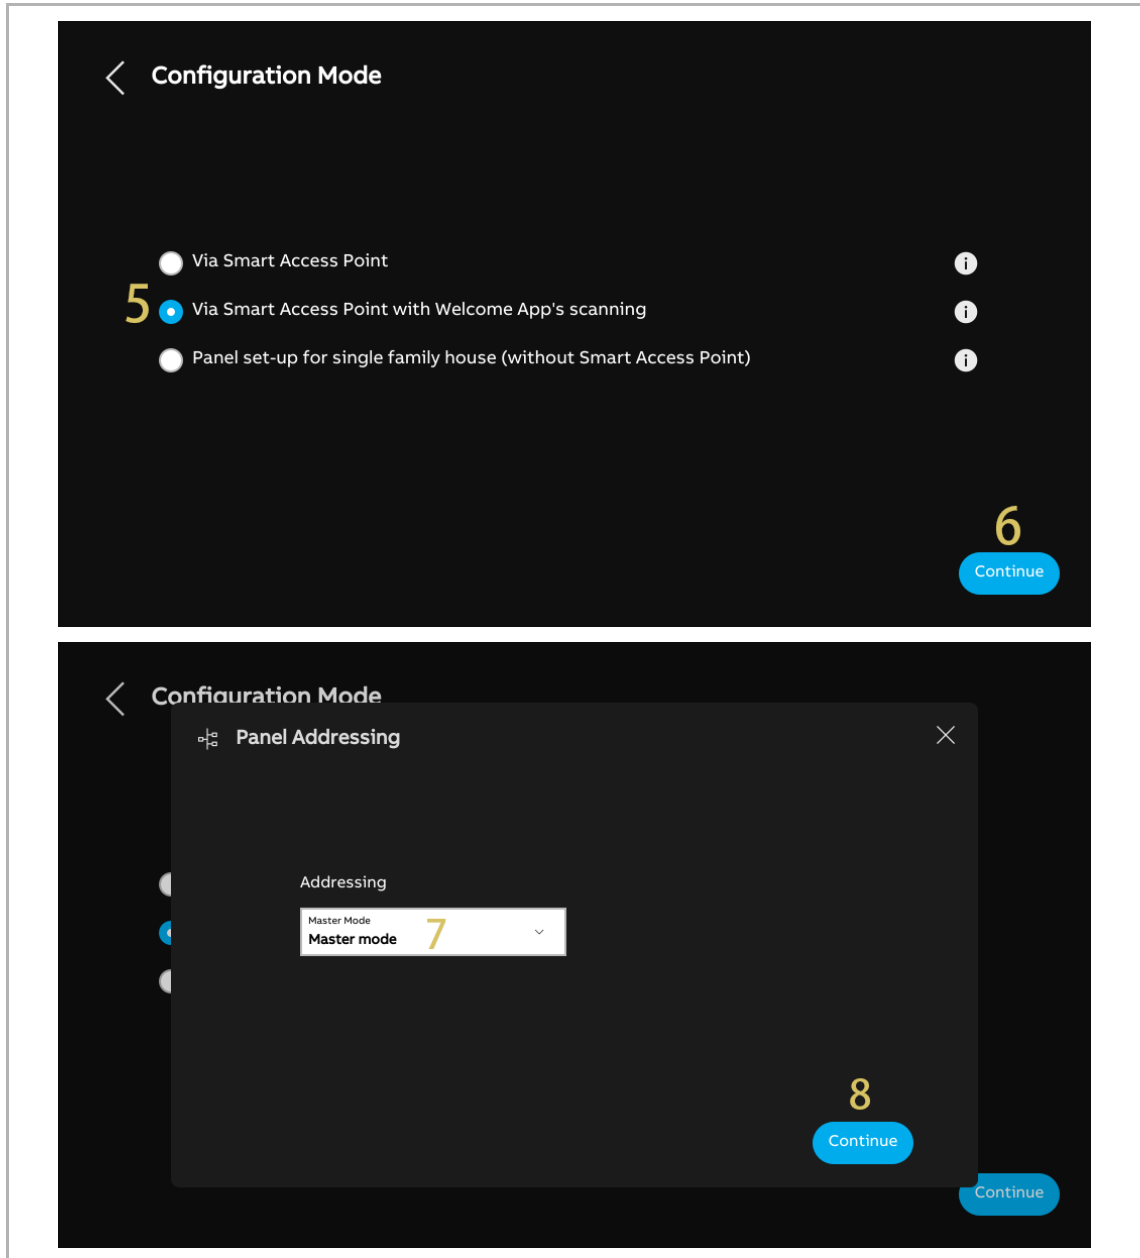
Configuration Mode

Via Smart Access Point

5 Via Smart Access Point with Welcome App's scanning

Panel set-up for single family house (without Smart Access Point)

6

Continue

Configuration Mode

Panel Addressing

Addressing

Master Mode
Master mode 7

8

Continue

Continue